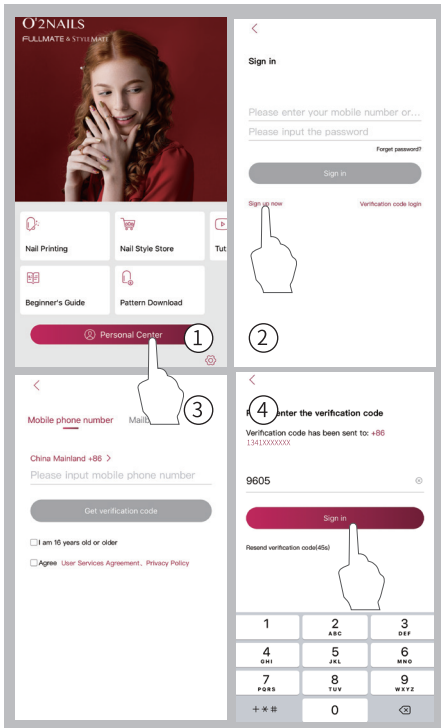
O'2NAILS
FULLMATE & STYLEMATE

Nail Printing

Nail Style Store

Tut

Beginner's Guide

Pattern Download

Personal Center

1

<

Sign in

Please enter your mobile number or...

Please input the password

Forget password?

Sign in

Sign up now

Verification code login

2

<

Mobile phone number

Mailb

3

China Mainland +86 >

Please input mobile phone number

Get verification code

I am 16 years old or older

Agree User Services Agreement、Privacy Policy

<

4

P enter the verification code

Verification code has been sent to: +86 1341XXXXXXX

9605

Sign in

Resend verification code(45s)

| 1 | 2 ABC | 3 DEF |
|---|---|---|
| 4 GHI | 5 JKL | 6 MNO |
| 7 PQRS | 8 TUV | 9 WXYZ |
| + * # | 0 | ⌫ |